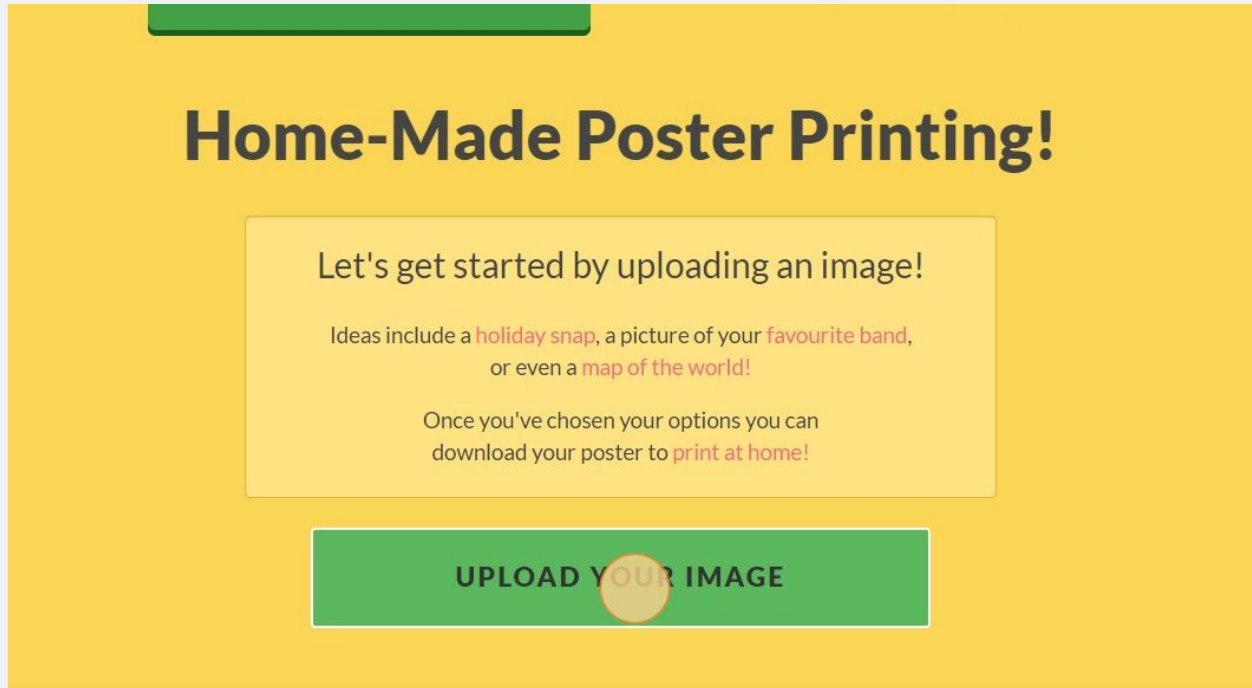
Home-Made Poster Printing!

Let's get started by uploading an image!

Ideas include a holiday snap, a picture of your favourite band, or even a map of the world!

Once you've chosen your options you can download your poster to print at home!

UPLOAD YOUR IMAGE